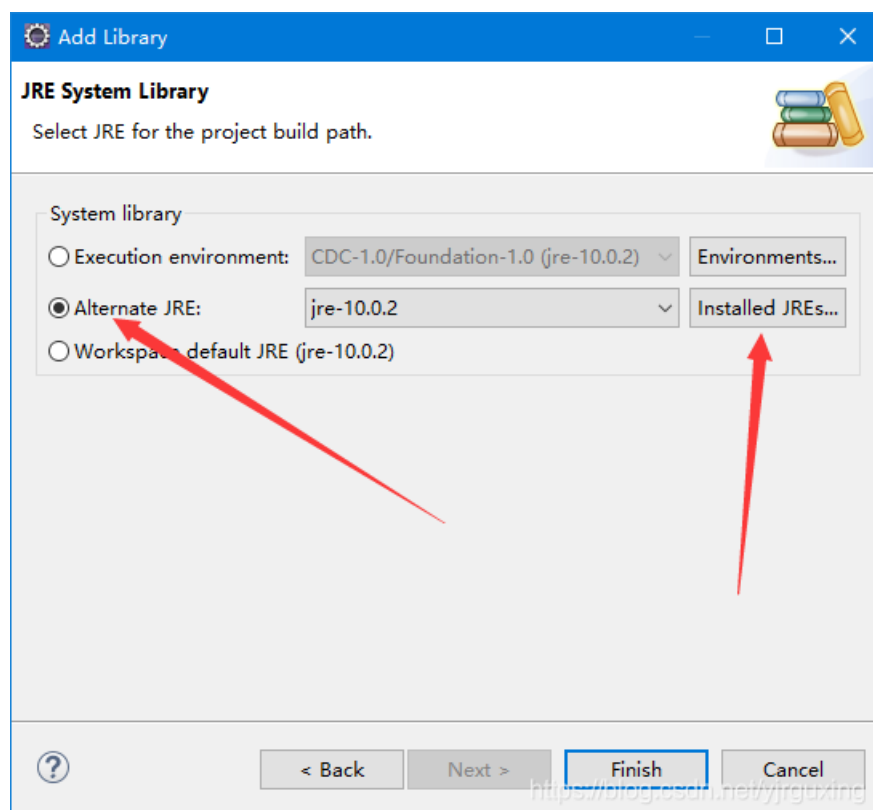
Add Library

JRE System Library

Select JRE for the project build path.

System library

Execution environment: CDC-1.0/Foundation-1.0 (jre-10.0.2) Environments...

Alternate JRE: jre-10.0.2 Installed JREs...

Workspace default JRE (jre-10.0.2)

?

< Back Next > Finish Cancel

https://blog.csdn.net/yjrguxing